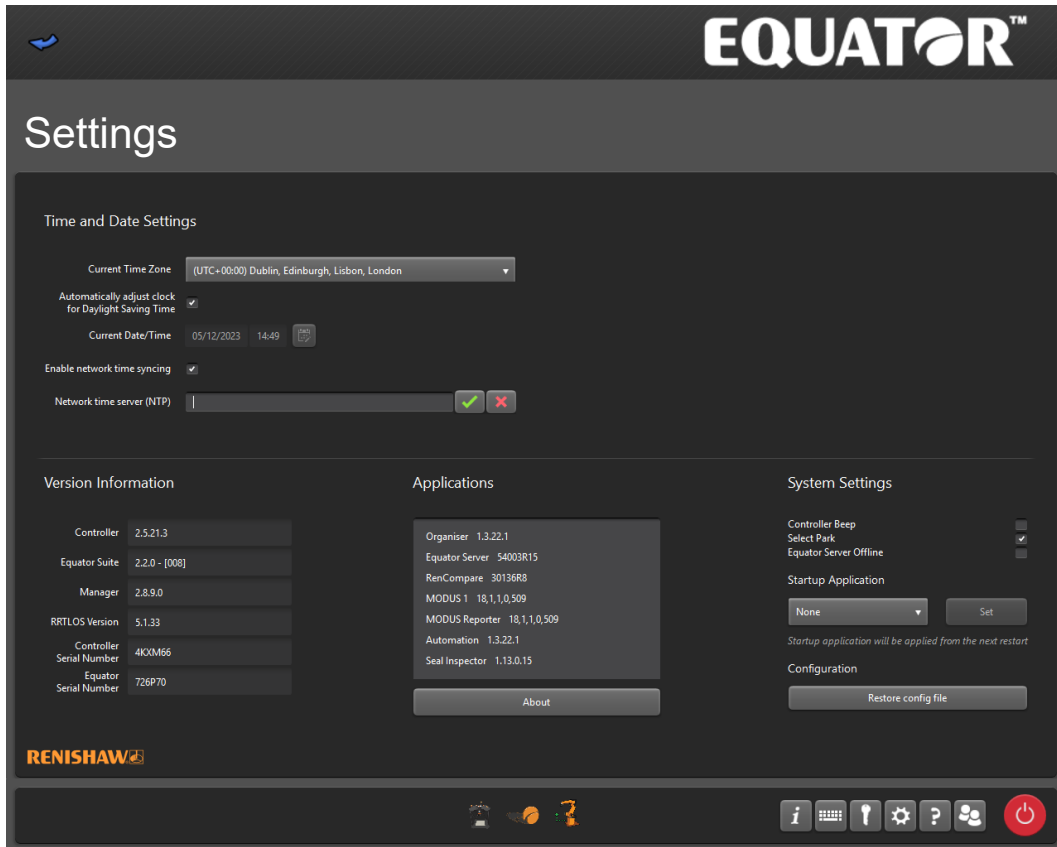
EQUATOR™

Settings

Time and Date Settings

Current Time Zone (UTC+00:00) Dublin, Edinburgh, Lisbon, London

Automatically adjust clock for Daylight Saving Time ✔

Current Date/Time 05/12/2023 14:49

Enable network time syncing ✔

Network time server (NTP)

Version Information

| Controller | 2.5.21.3 |
|---|---|
| Equator Suite | 2.2.0 - [008] |
| Manager | 2.8.9.0 |
| RRTLOS Version | 5.1.33 |
| Controller Serial Number | 4KXM66 |
| Equator Serial Number | 726P70 |

Applications

Organiser 1.3.22.1
Equator Server 54003R15
RenCompare 30136R8
MODUS 1 18,1,1,0,509
MODUS Reporter 18,1,1,0,509
Automation 1.3.22.1
Seal Inspector 1.13.0.15

About

System Settings

Controller Beep
Select Park ✔
Equator Server Offline

Startup Application

None

Set

Startup application will be applied from the next restart

Configuration

Restore config file

RENISHAW

i ?